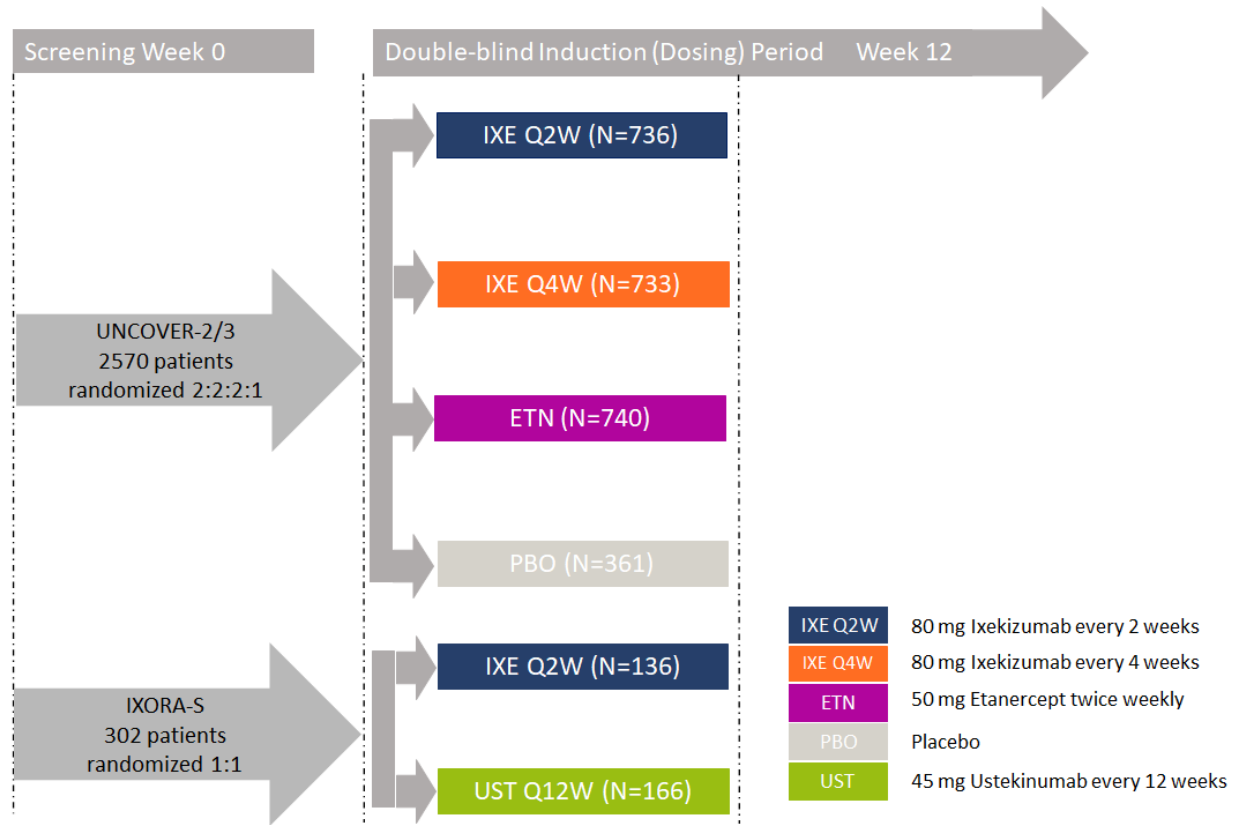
Screening Week 0

Double-blind Induction (Dosing) Period Week 12

UNCOVER-2/3
2570 patients
randomized 2:2:2:1

IXE Q2W (N=736)

IXE Q4W (N=733)

ETN (N=740)

PBO (N=361)

IXORA-S
302 patients
randomized 1:1

IXE Q2W (N=136)

UST Q12W (N=166)

| | |
|---|---|
| IXE Q2W | 80 mg Ixekizumab every 2 weeks |
| IXE Q4W | 80 mg Ixekizumab every 4 weeks |
| ETN | 50 mg Etanercept twice weekly |
| PBO | Placebo |
| UST | 45 mg Ustekinumab every 12 weeks |